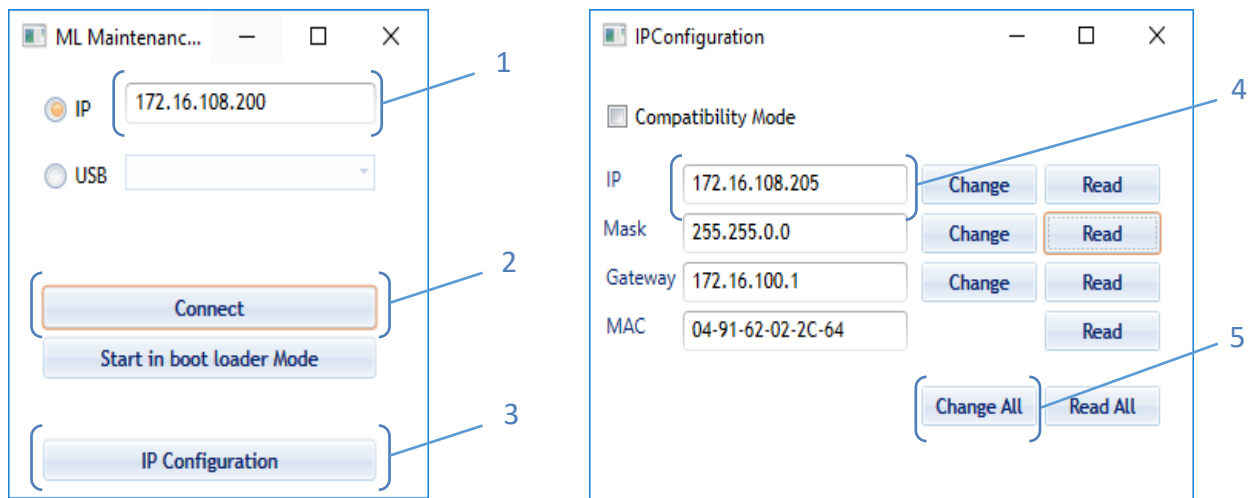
ML Maintenanc...

IP 172.16.108.200

USB

Connect

Start in boot loader Mode

IP Configuration

1

2

3

IPConfiguration

Compatibility Mode

| | | | |
|---|---|---|---|
| IP | 172.16.108.205 | Change | Read |
| Mask | 255.255.0.0 | Change | Read |
| Gateway | 172.16.100.1 | Change | Read |
| MAC | 04-91-62-02-2C-64 | | Read |

Change All Read All

4

5